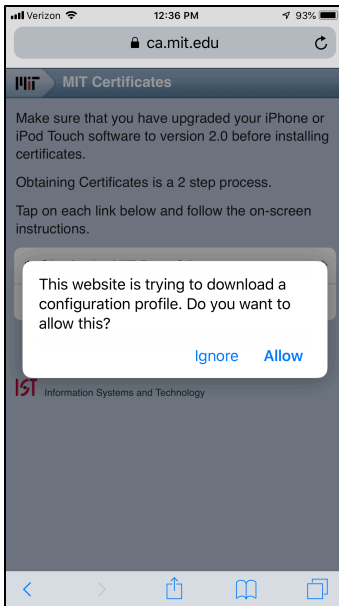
Verizon 12:36 PM 93%

ca.mit.edu

MIT Certificates

Make sure that you have upgraded your iPhone or iPod Touch software to version 2.0 before installing certificates.

Obtaining Certificates is a 2 step process.

Tap on each link below and follow the on-screen instructions.

This website is trying to download a configuration profile. Do you want to allow this?

Ignore Allow

IST Information Systems and Technology